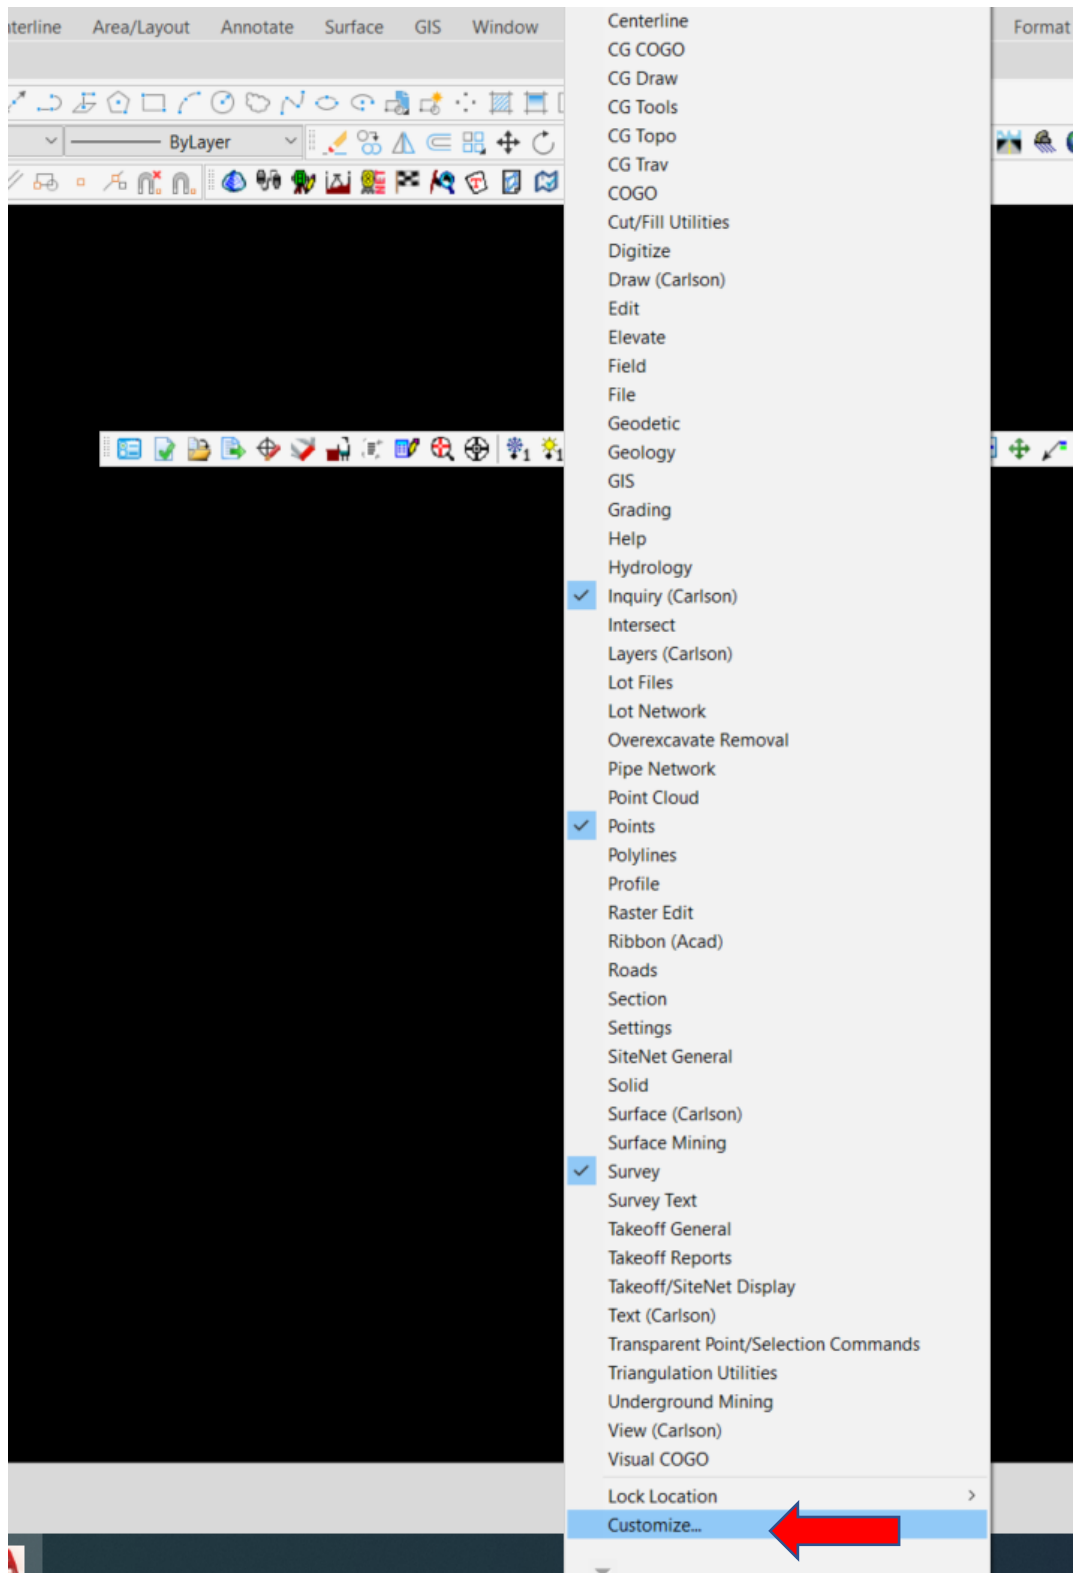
iterline Area/Layout Annotate Surface GIS Window Format

ByLayer

Centerline
CG COGO
CG Draw
CG Tools
CG Topo
CG Trav
COGO
Cut/Fill Utilities
Digitize
Draw (Carlson)
Edit
Elevate
Field
File
Geodetic
Geology
GIS
Grading
Help
Hydrology
Inquiry (Carlson)
Intersect
Layers (Carlson)
Lot Files
Lot Network
Overexcavate Removal
Pipe Network
Point Cloud
Points
Polylines
Profile
Raster Edit
Ribbon (Acad)
Roads
Section
Settings
SiteNet General
Solid
Surface (Carlson)
Surface Mining
Survey
Survey Text
Takeoff General
Takeoff Reports
Takeoff/SiteNet Display
Text (Carlson)
Transparent Point/Selection Commands
Triangulation Utilities
Underground Mining
View (Carlson)
Visual COGO
Lock Location
Customize...